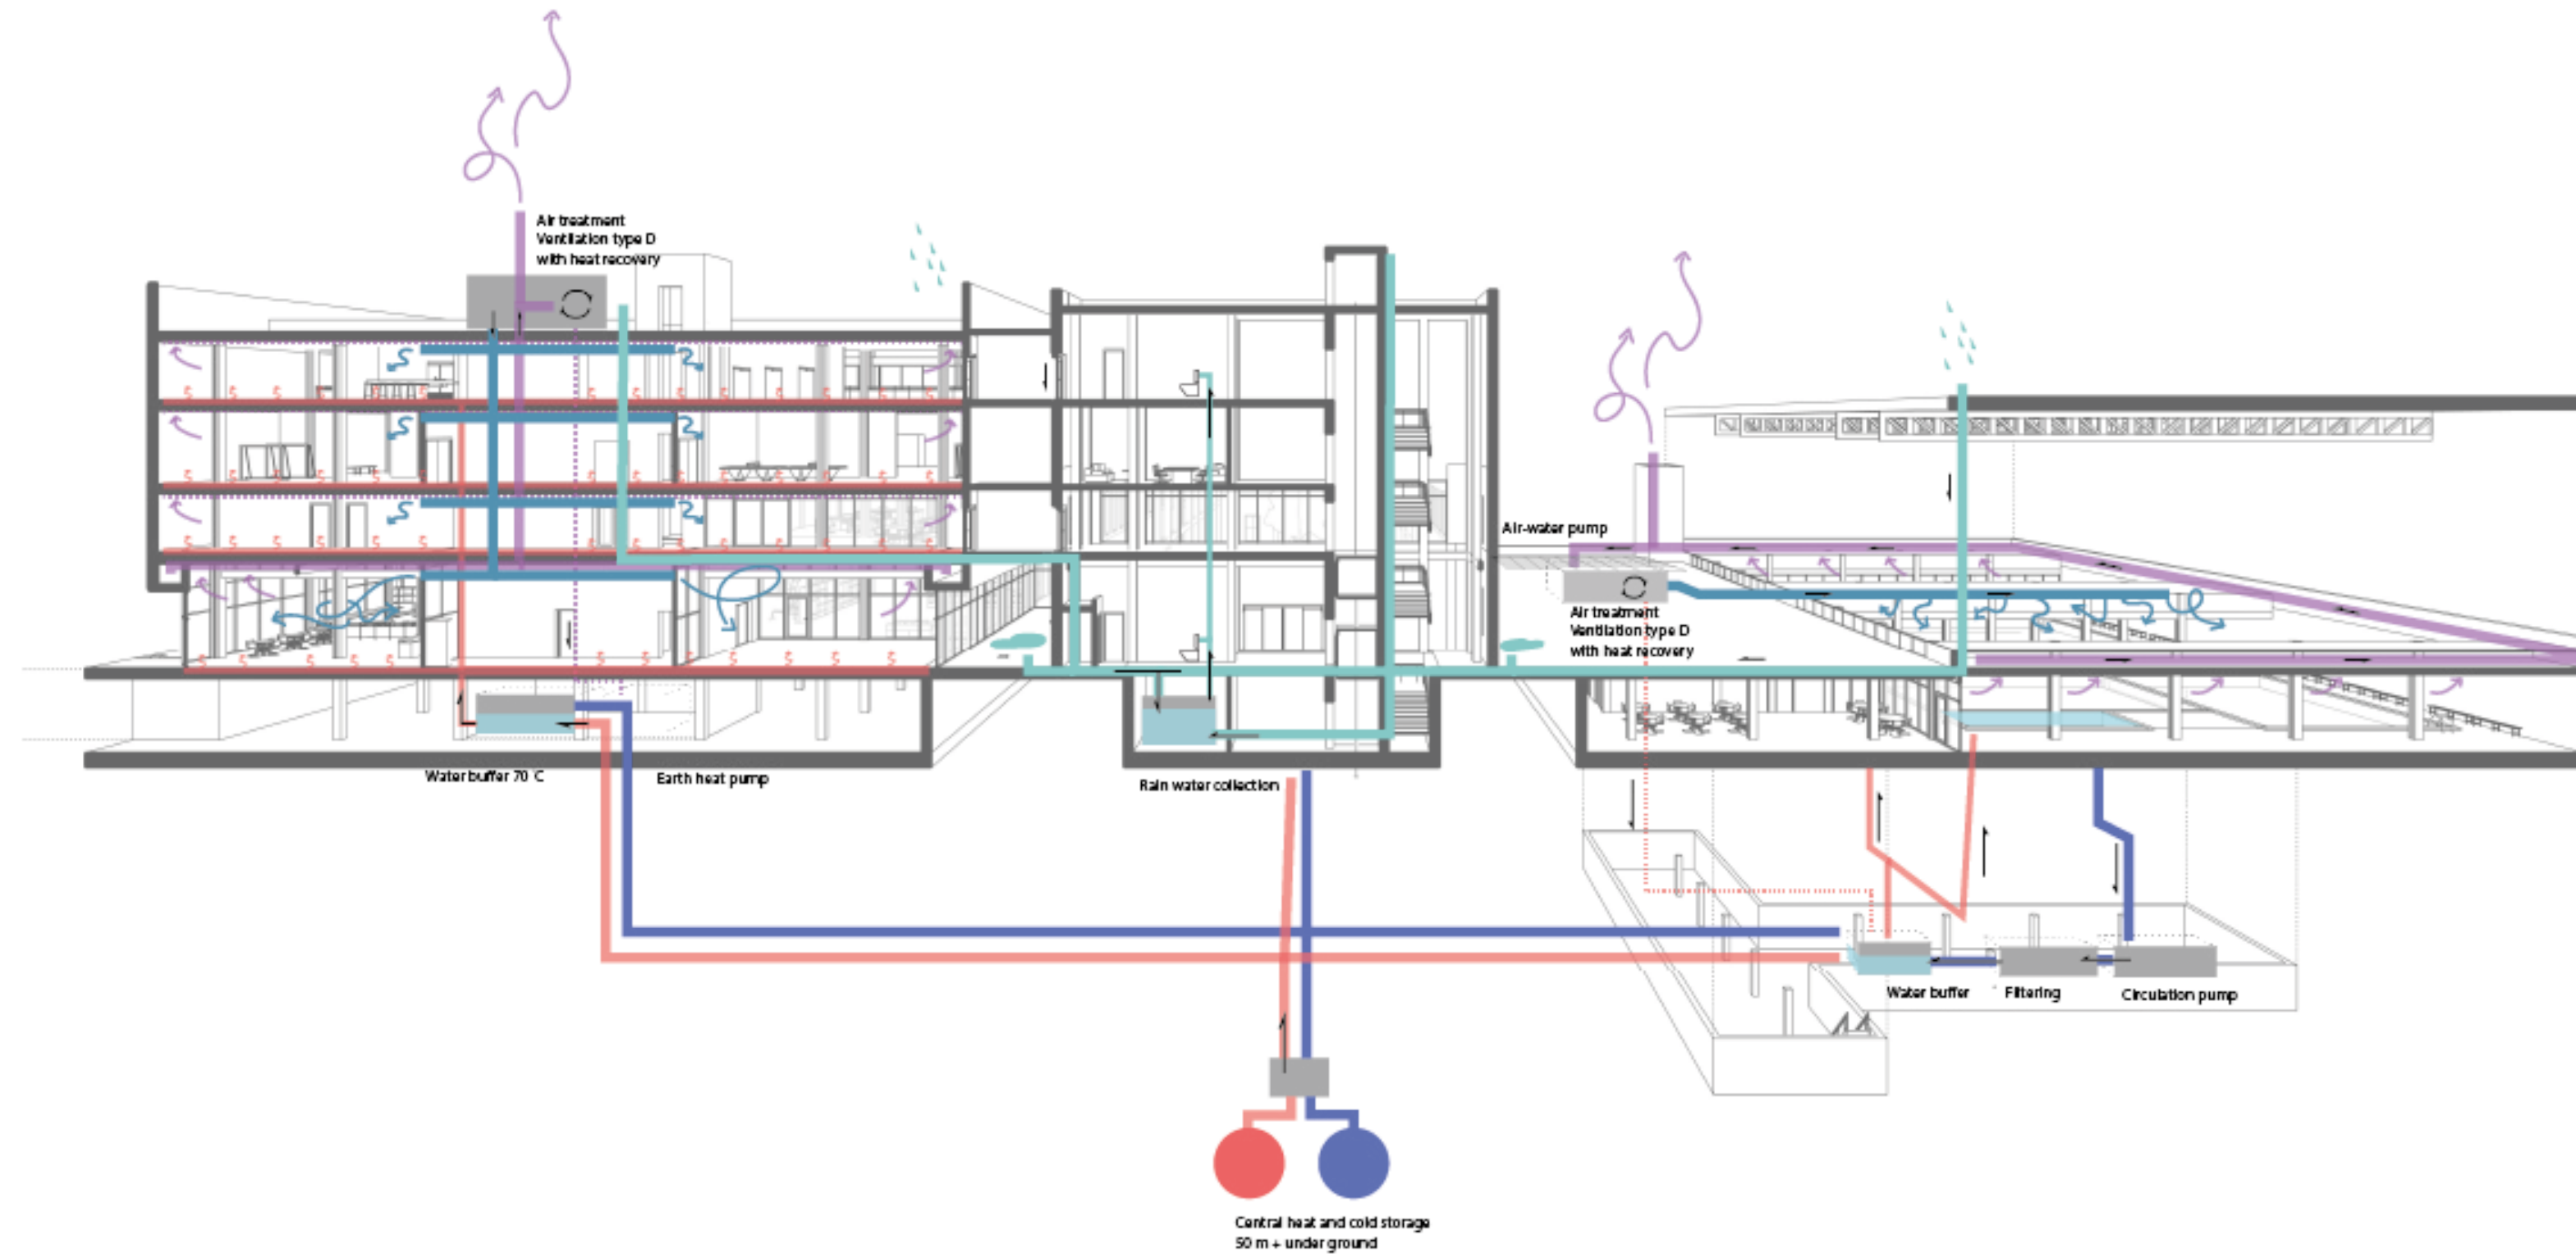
Air treatment
Ventilation type D
with heat recovery

Air-water pump

Air treatment
Ventilation type D
with heat recovery

Water buffer 70 C

Earth heat pump

Rain water collection

Water buffer

Filtering

Circulation pump

Central heat and cold storage
50 m + under ground